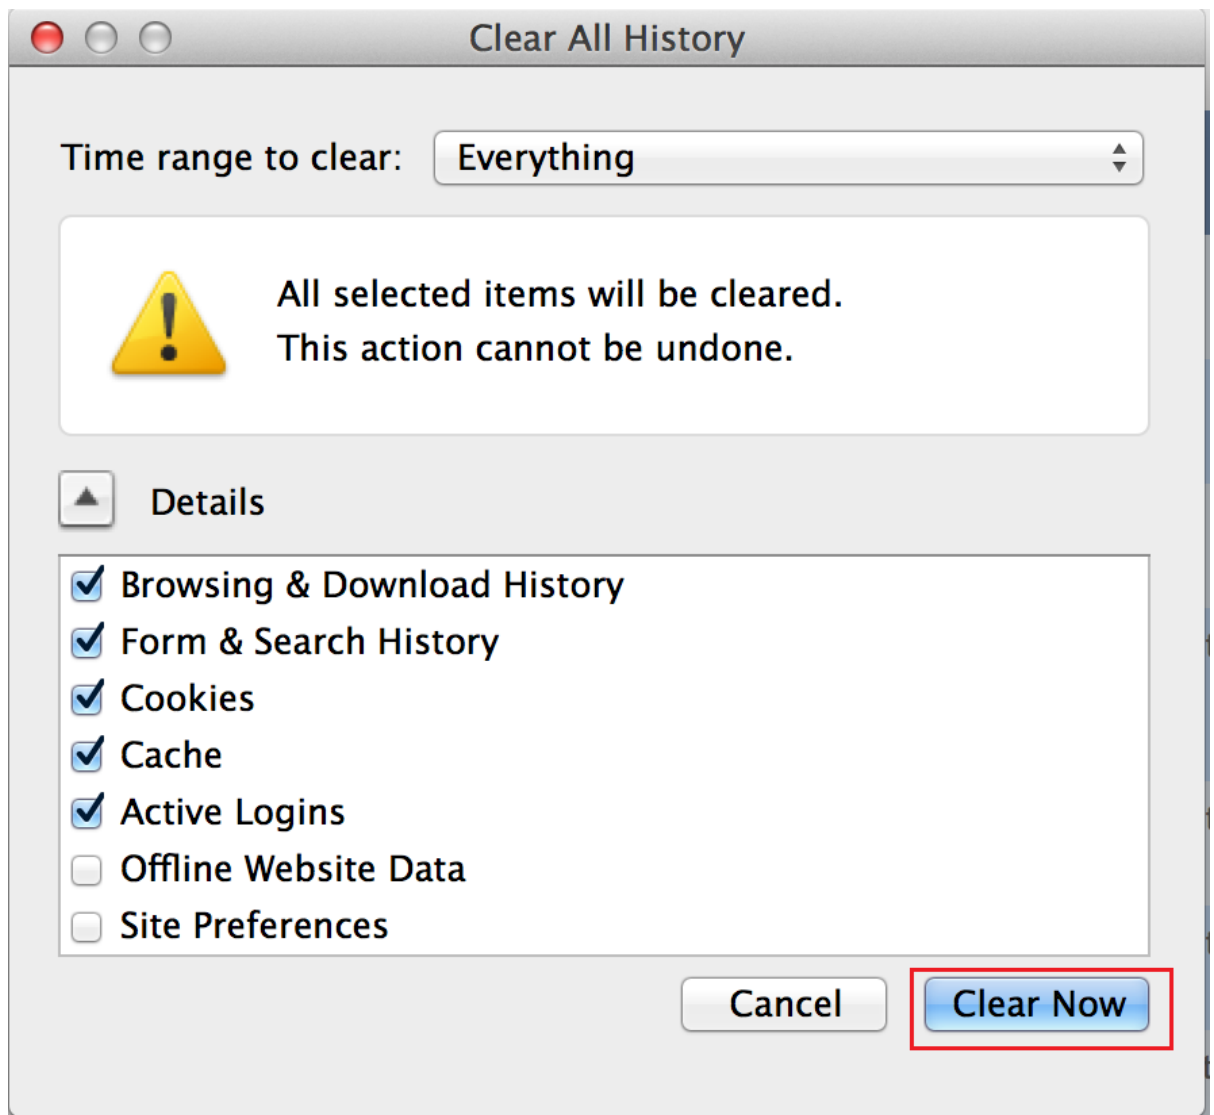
Clear All History

Time range to clear: Everything

All selected items will be cleared.
This action cannot be undone.

Details

Browsing & Download History
Form & Search History
Cookies
Cache
Active Logins
Offline Website Data
Site Preferences

Cancel
Clear Now